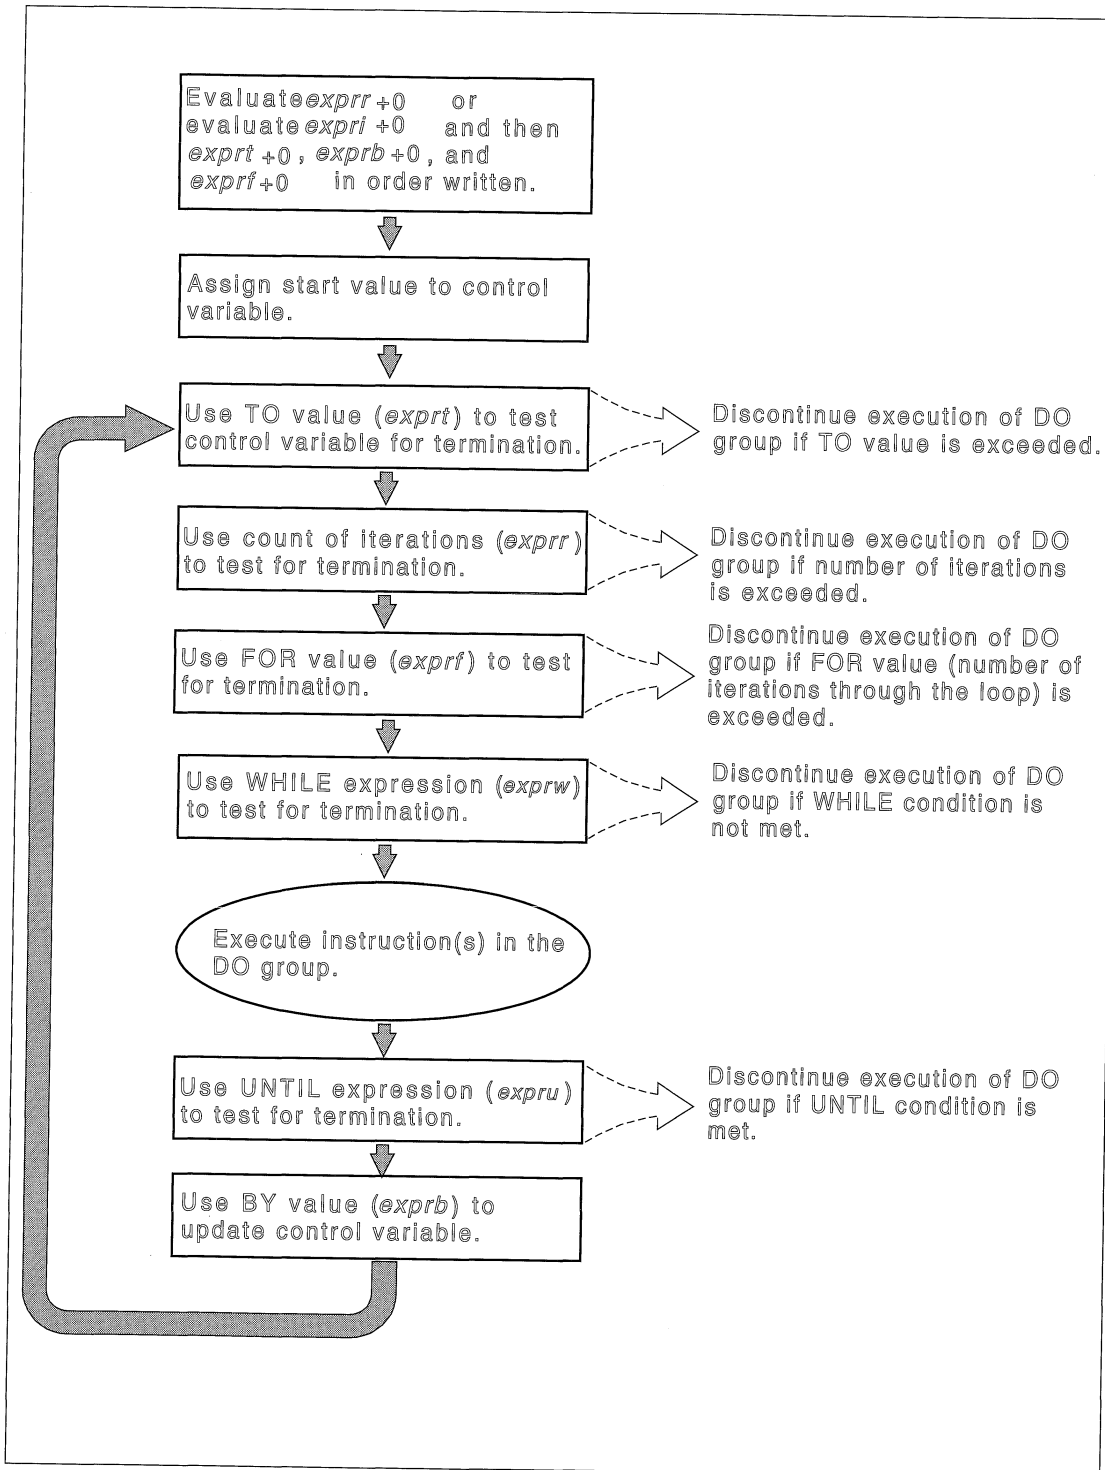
Evaluate *exprr* +0 or evaluate *expri* +0 and then *exprt* +0 , *exprb* +0 , and *exprf* +0 in order written.

Assign start value to control variable.

Use TO value (*exprt*) to test control variable for termination.

Discontinue execution of DO group if TO value is exceeded.

Use count of iterations (*exprr*) to test for termination.

Discontinue execution of DO group if number of iterations is exceeded.

Use FOR value (*exprf*) to test for termination.

Discontinue execution of DO group if FOR value (number of iterations through the loop) is exceeded.

Use WHILE expression (*exprw*) to test for termination.

Discontinue execution of DO group if WHILE condition is not met.

Execute instruction(s) in the DO group.

Use UNTIL expression (*expru*) to test for termination.

Discontinue execution of DO group if UNTIL condition is met.

Use BY value (*exprb*) to update control variable.